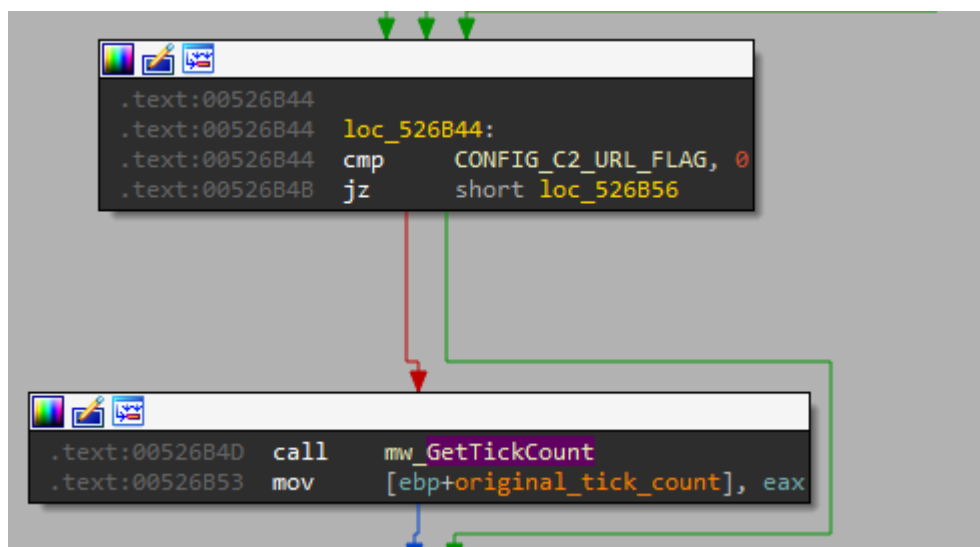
.text:00526B44
.text:00526B44 loc_526B44:
.text:00526B44 cmp CONFIG_C2_URL_FLAG, 0
.text:00526B4B jz short loc_526B56

.text:00526B4D call mw_GetTickCount
.text:00526B53 mov [ebp+original_tick_count], eax